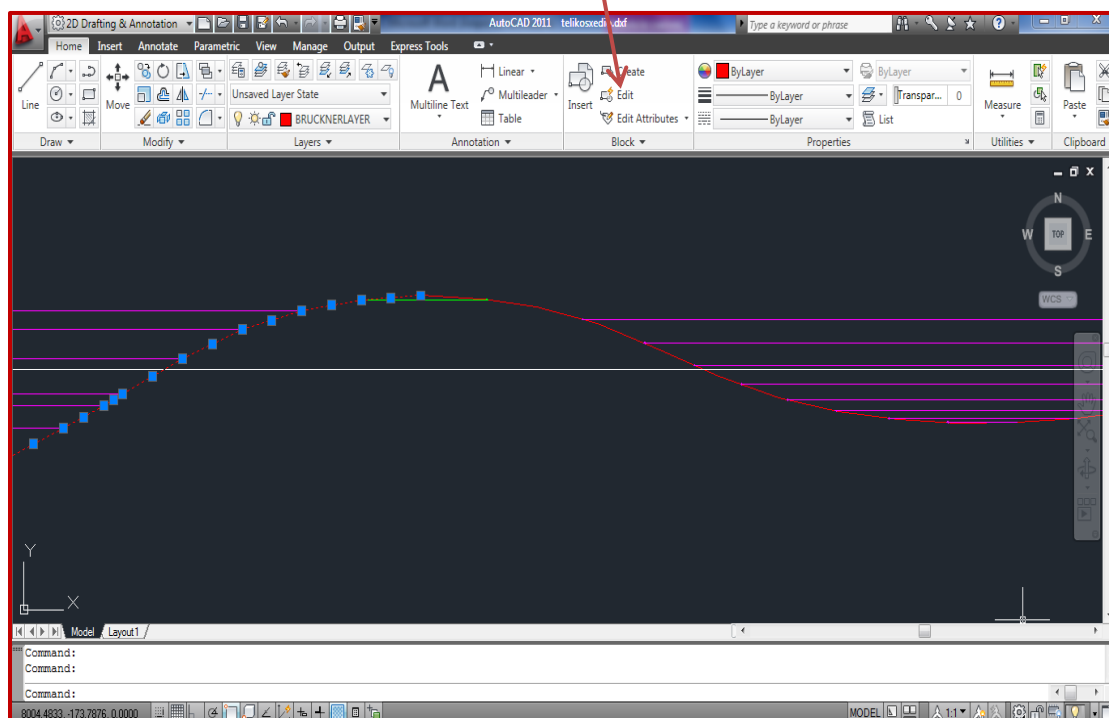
2D Drafting & Annotation
AutoCAD 2011 telikosxedi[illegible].dxf
Type a keyword or phrase
Home Insert Annotate Parametric View Manage Output Express Tools
Line
Move
Unsaved Layer State
BRUCKNERLAYER
Multiline Text
Linear
Multileader
Table
Insert
Create
Edit
Edit Attributes
ByLayer
ByLayer
ByLayer
ByLayer
Transpar...
0
List
Measure
Paste
Draw
Modify
Layers
Annotation
Block
Properties
Utilities
Clipboard
N
W
TOP
E
S
WCS
Y
X
Model
Layout1
Command:
Command:
Command:
8004.4833, -173.7876, 0.0000
MODEL
1:1